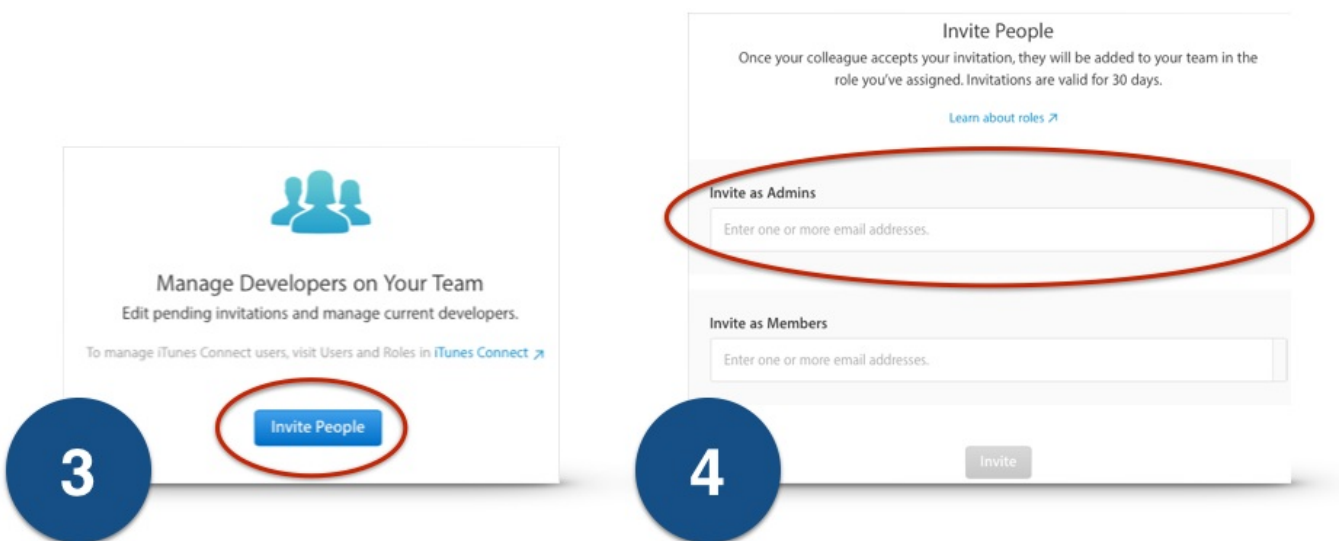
Manage Developers on Your Team
Edit pending invitations and manage current developers.

To manage iTunes Connect users, visit Users and Roles in iTunes Connect ↗

Invite People

3

Invite People
Once your colleague accepts your invitation, they will be added to your team in the role you've assigned. Invitations are valid for 30 days.

Learn about roles ↗

Invite as Admins
Enter one or more email addresses.

Invite as Members
Enter one or more email addresses.

Invite

4